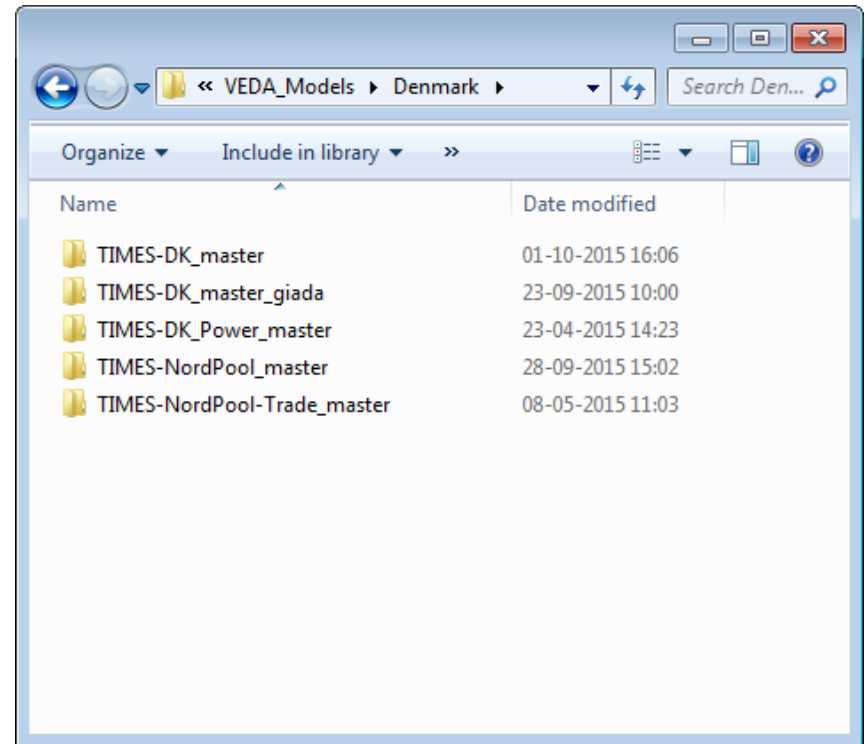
« VEDA_Models ▸ Denmark ▸

Search Den...

Organize ▾ Include in library ▾ »

| Name | Date modified |
|---|---|
| TIMES-DK_master | 01-10-2015 16:06 |
| TIMES-DK_master_giada | 23-09-2015 10:00 |
| TIMES-DK_Power_master | 23-04-2015 14:23 |
| TIMES-NordPool_master | 28-09-2015 15:02 |
| TIMES-NordPool-Trade_master | 08-05-2015 11:03 |